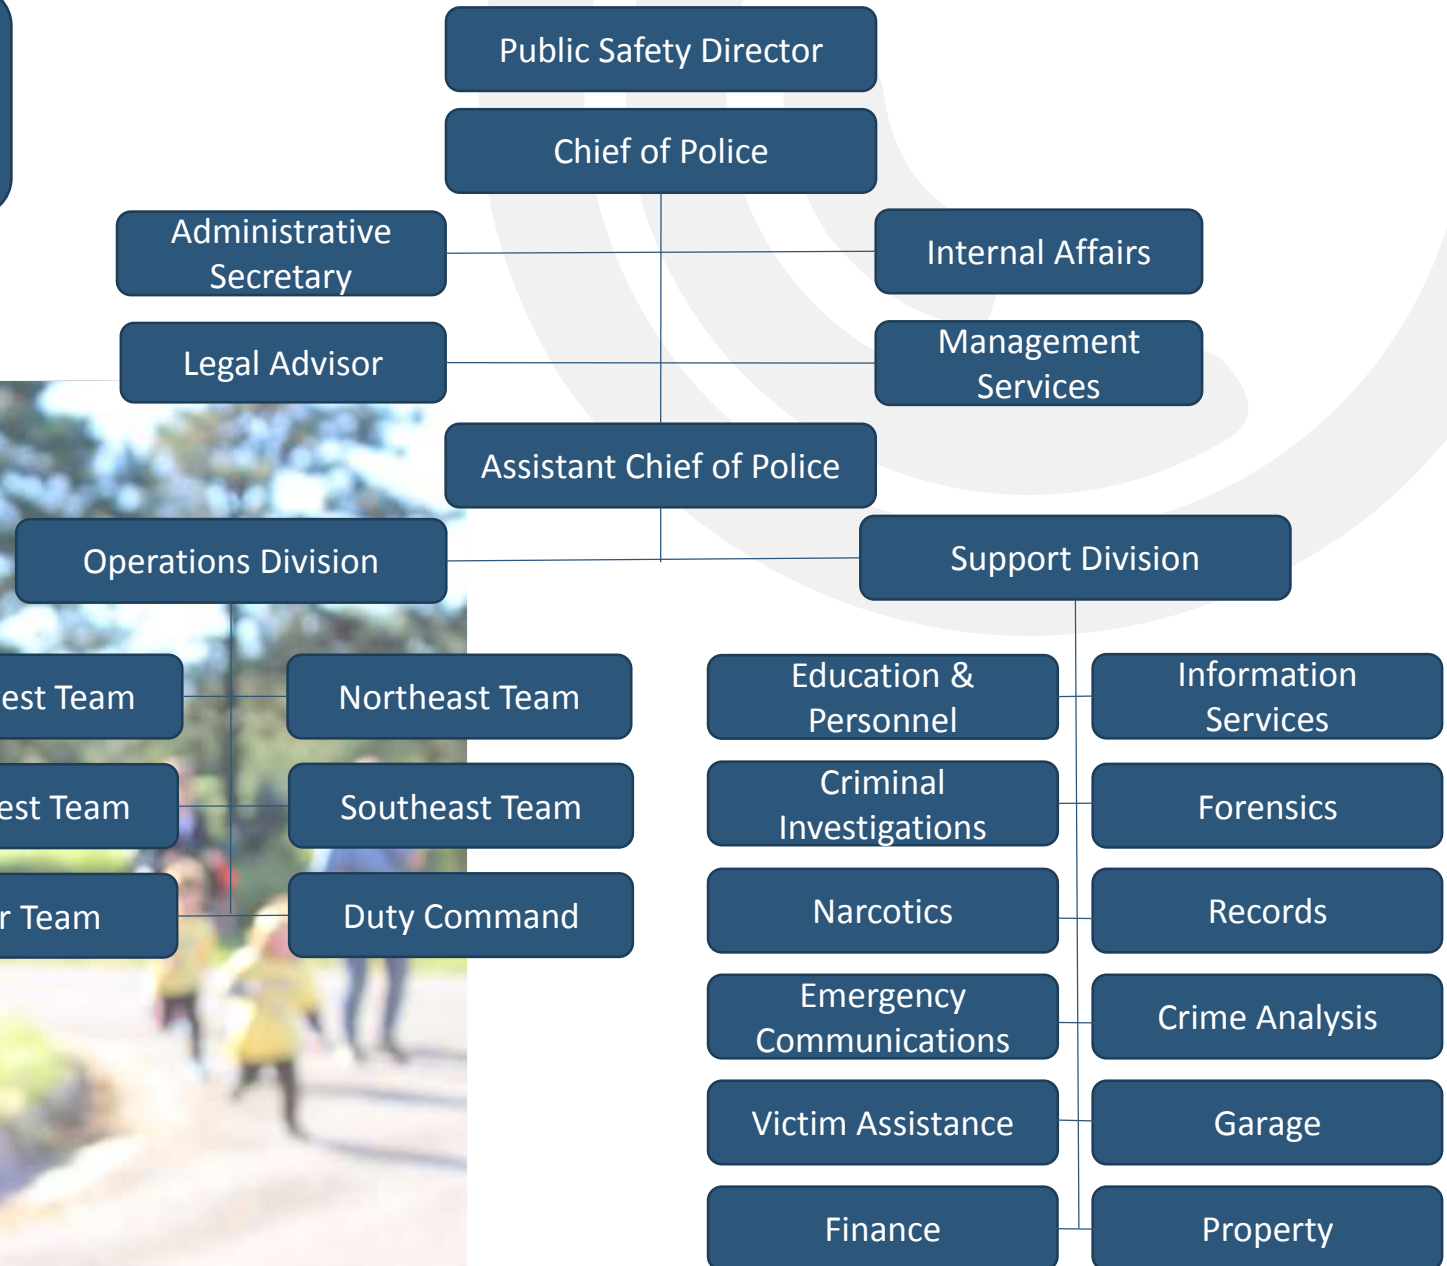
Public Safety Director

Chief of Police

Administrative Secretary

Internal Affairs

Legal Advisor

Management Services

Assistant Chief of Police

Operations Division

Support Division

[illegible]est Team

Northeast Team

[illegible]est Team

Southeast Team

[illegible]r Team

Duty Command

Education & Personnel

Information Services

Criminal Investigations

Forensics

Narcotics

Records

Emergency Communications

Crime Analysis

Victim Assistance

Garage

Finance

Property